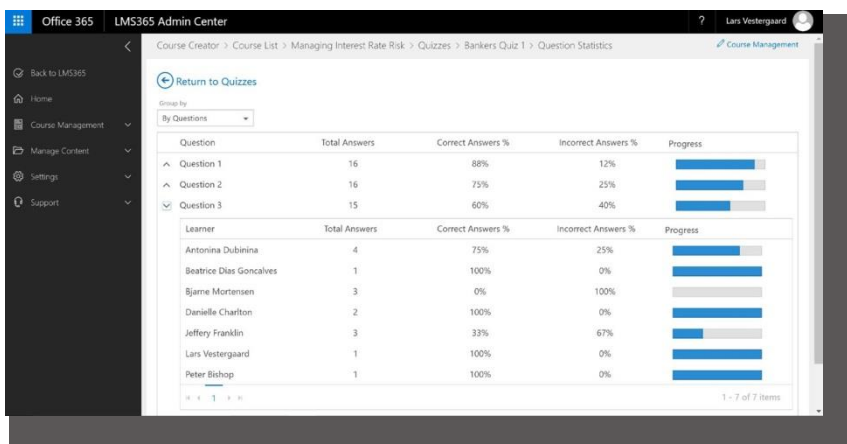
Office 365 LMS365 Admin Center

? Lars Vestergaard

Back to LMS365
Home
Course Management
Manage Content
Settings
Support

Course Creator > Course List > Managing Interest Rate Risk > Quizzes > Bankers Quiz 1 > Question Statistics

Course Management

Return to Quizzes

Group by
By Questions

| Question | Total Answers | Correct Answers % | Incorrect Answers % | Progress |
|---|---|---|---|---|
| Question 1 | 16 | 88% | 12% | |
| Question 2 | 16 | 75% | 25% | |
| Question 3 | 15 | 60% | 40% | |

| Learner | Total Answers | Correct Answers % | Incorrect Answers % | Progress |
|---|---|---|---|---|
| Antonina Dubinina | 4 | 75% | 25% | |
| Beatrice Dias Goncalves | 1 | 100% | 0% | |
| Bjarne Mortensen | 3 | 0% | 100% | |
| Danielle Charlton | 2 | 100% | 0% | |
| Jeffery Franklin | 3 | 33% | 67% | |
| Lars Vestergaard | 1 | 100% | 0% | |
| Peter Bishop | 1 | 100% | 0% | |

1

1 - 7 of 7 items